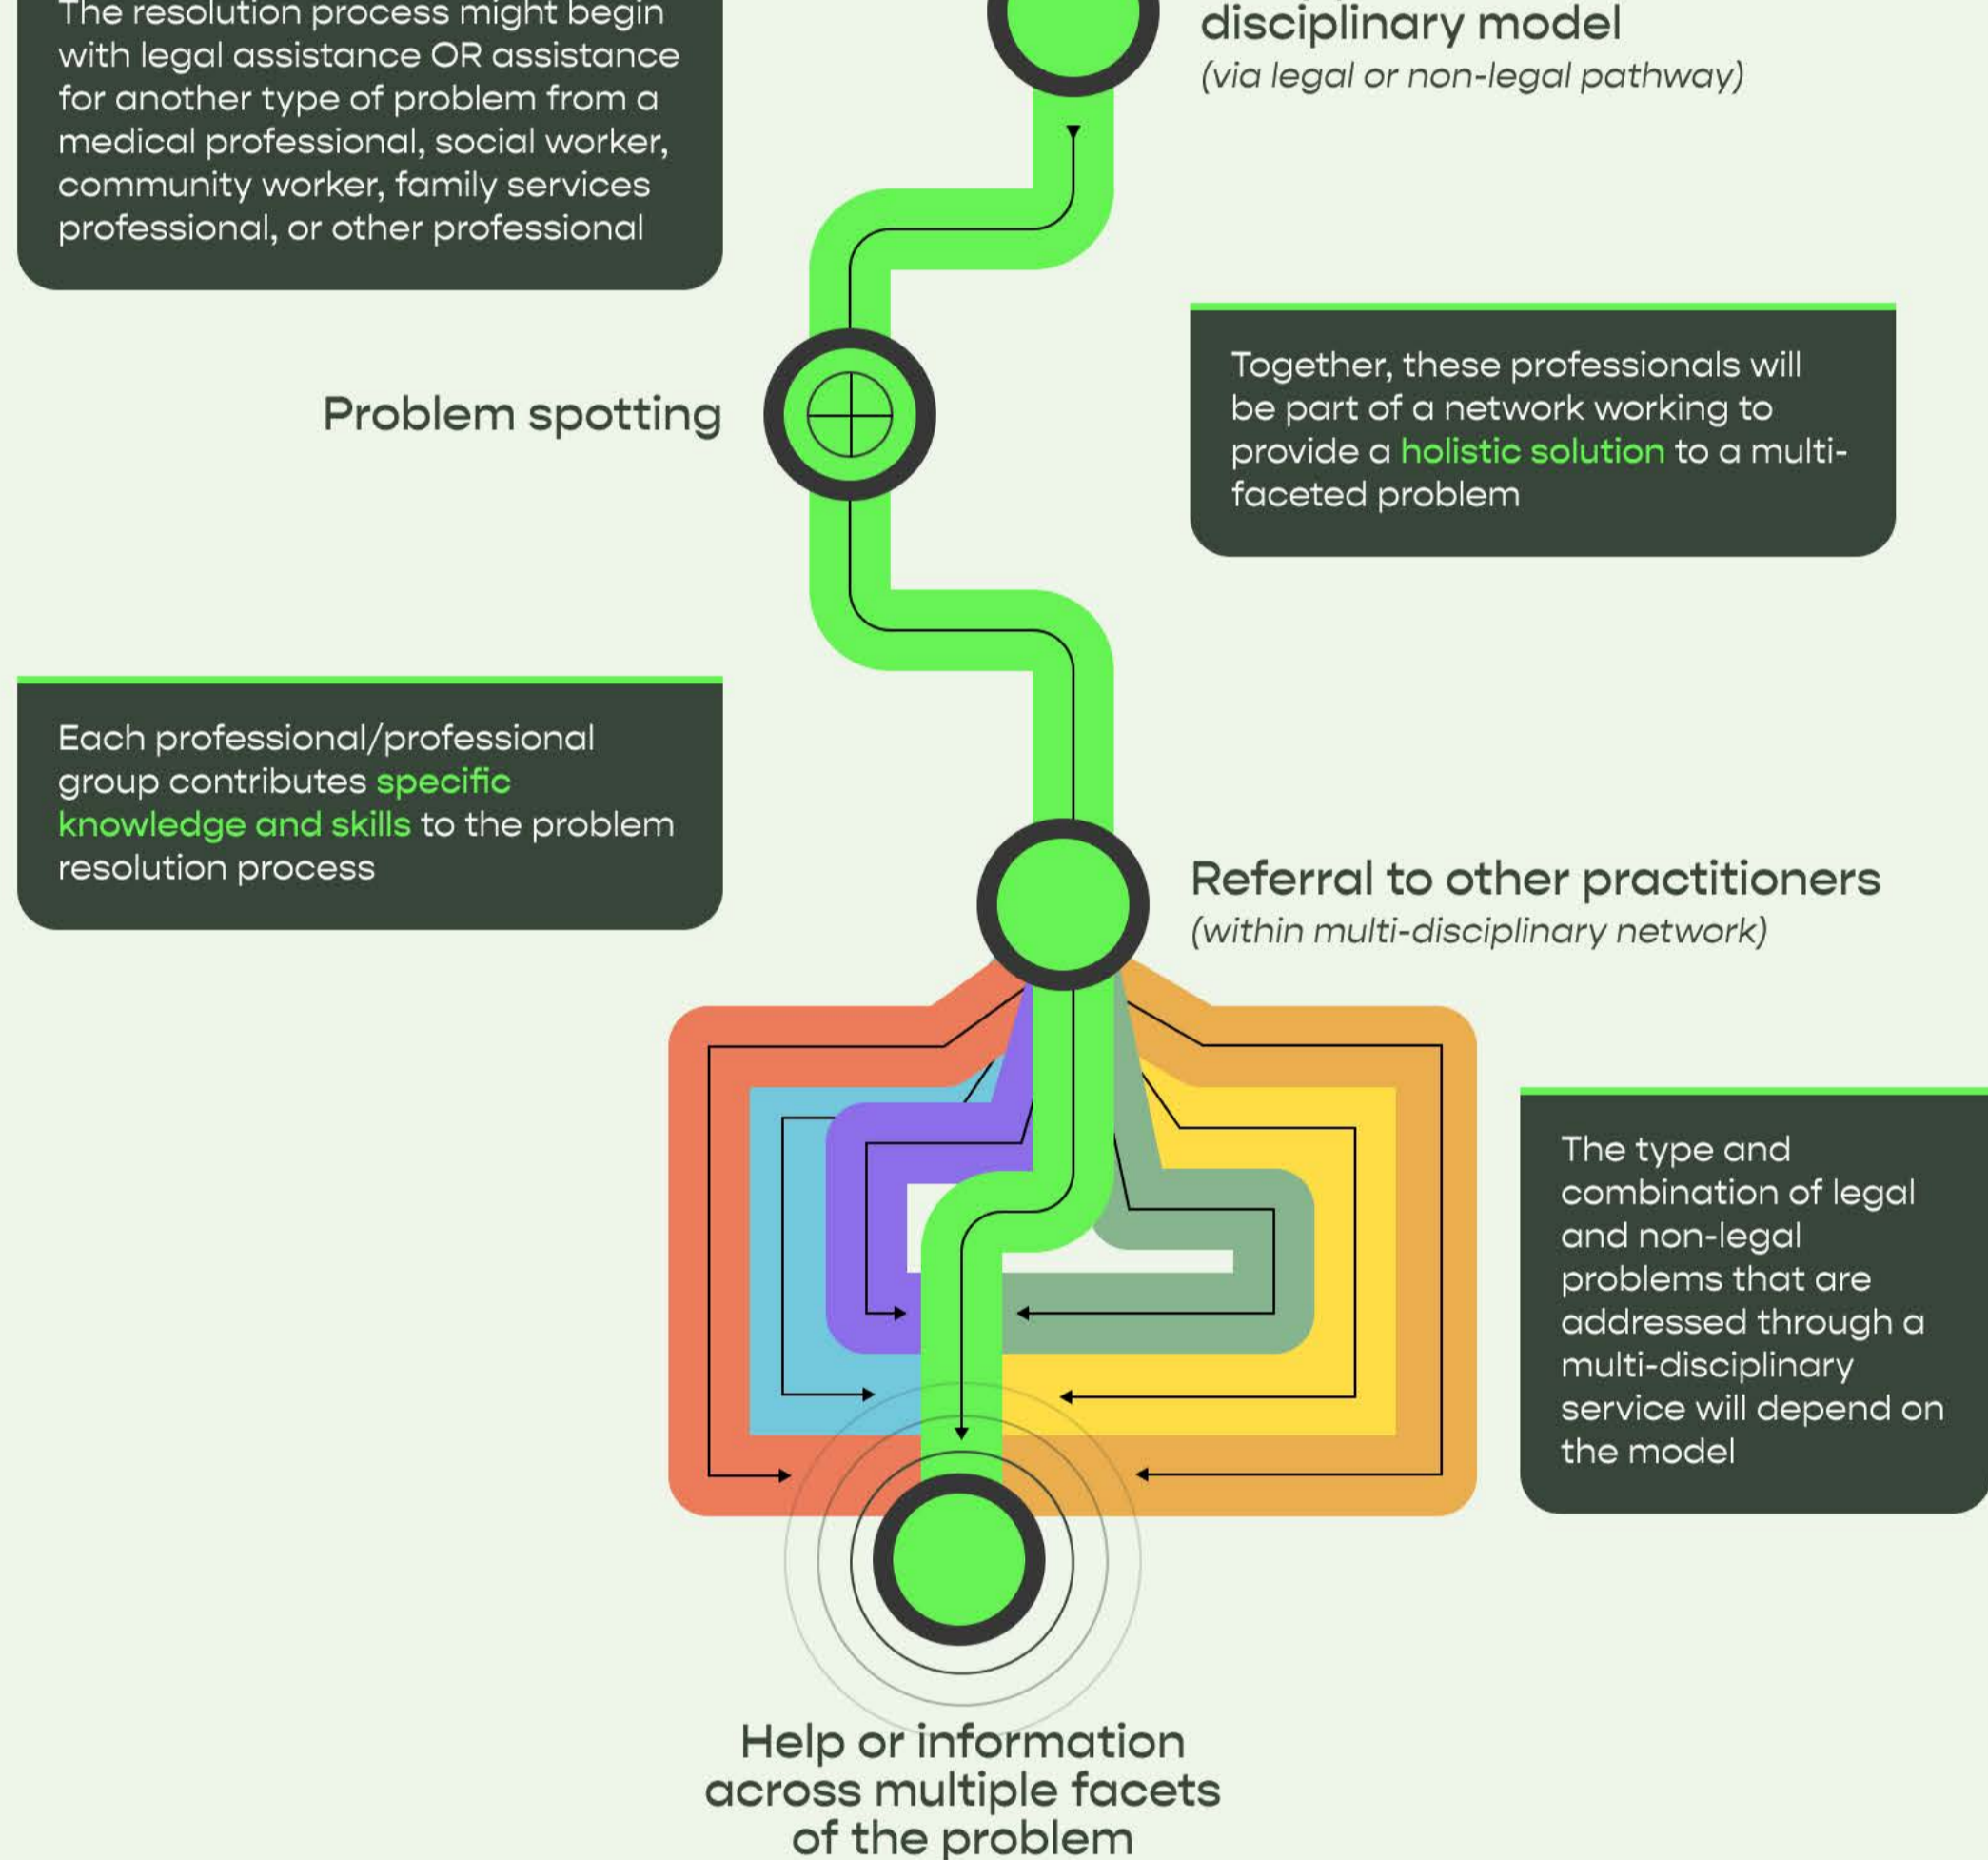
The resolution process might begin with legal assistance OR assistance for another type of problem from a medical professional, social worker, community worker, family services professional, or other professional

disciplinary model
(via legal or non-legal pathway)

Problem spotting

Together, these professionals will be part of a network working to provide a holistic solution to a multi-faceted problem

Each professional/professional group contributes specific knowledge and skills to the problem resolution process

Referral to other practitioners
(within multi-disciplinary network)

The type and combination of legal and non-legal problems that are addressed through a multi-disciplinary service will depend on the model

Help or information across multiple facets of the problem